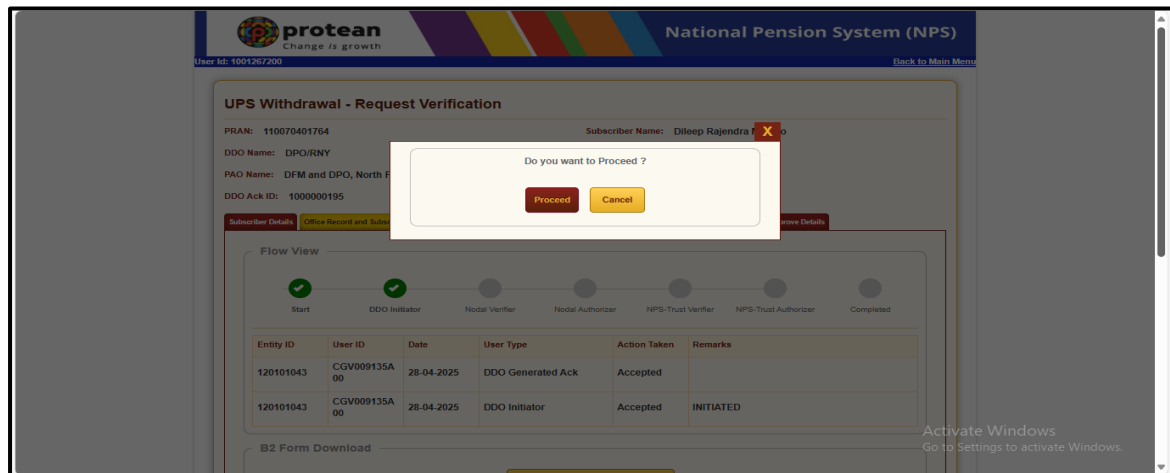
protean
Change is growth

National Pension System (NPS)

User Id: 1001267200

Back to Main Menu

UPS Withdrawal - Request Verification

PRAN: 110070401764

Subscriber Name: Dileep Rajendra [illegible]o

DDO Name: DPO/RNY

PAO Name: DFM and DPO, North F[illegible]

DDO Ack ID: 1000000195

Subscriber Details | Office Record and Subse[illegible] | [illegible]rove Details

X

Do you want to Proceed ?

Proceed Cancel

Flow View

Start DDO Initiator Nodal Verifier Nodal Authorizer NPS-Trust Verifier NPS-Trust Authorizer Completed

| Entity ID | User ID | Date | User Type | Action Taken | Remarks |
|---|---|---|---|---|---|
| 120101043 | CGV009135A00 | 28-04-2025 | DDO Generated Ack | Accepted | |
| 120101043 | CGV009135A00 | 28-04-2025 | DDO Initiator | Accepted | INITIATED |

B2 Form Download

Activate Windows
Go to Settings to activate Windows.